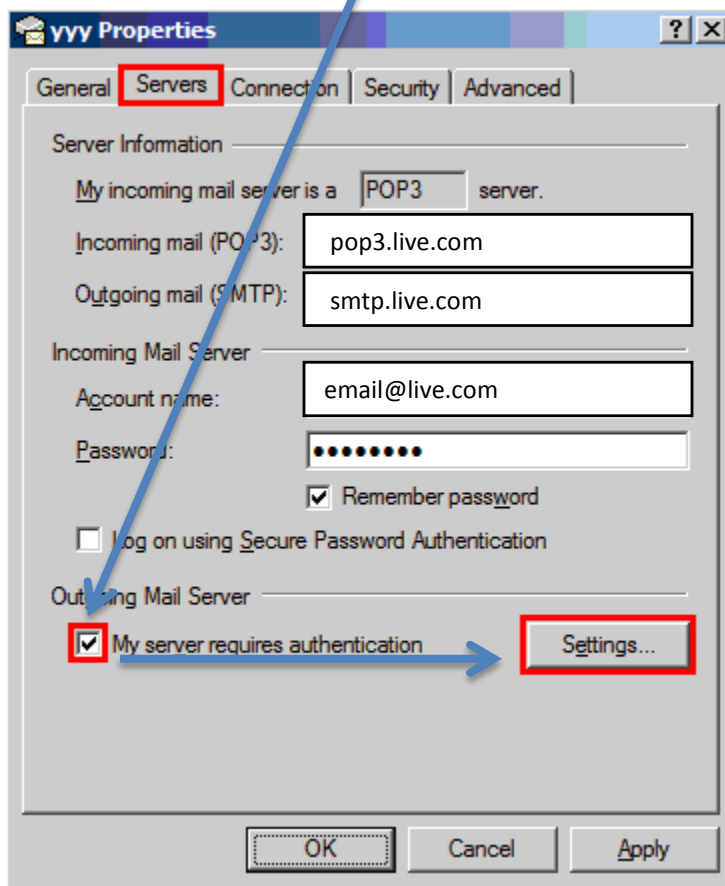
yyy Properties

? X

General | Servers | Connection | Security | Advanced

Server Information

My incoming mail server is a POP3 server.

Incoming mail (POP3): pop3.live.com

Outgoing mail (SMTP): smtp.live.com

Incoming Mail Server

Account name: email@live.com

Password: ••••••••

Remember password

Log on using Secure Password Authentication

Outgoing Mail Server

My server requires authentication

Settings...

OK | Cancel | Apply